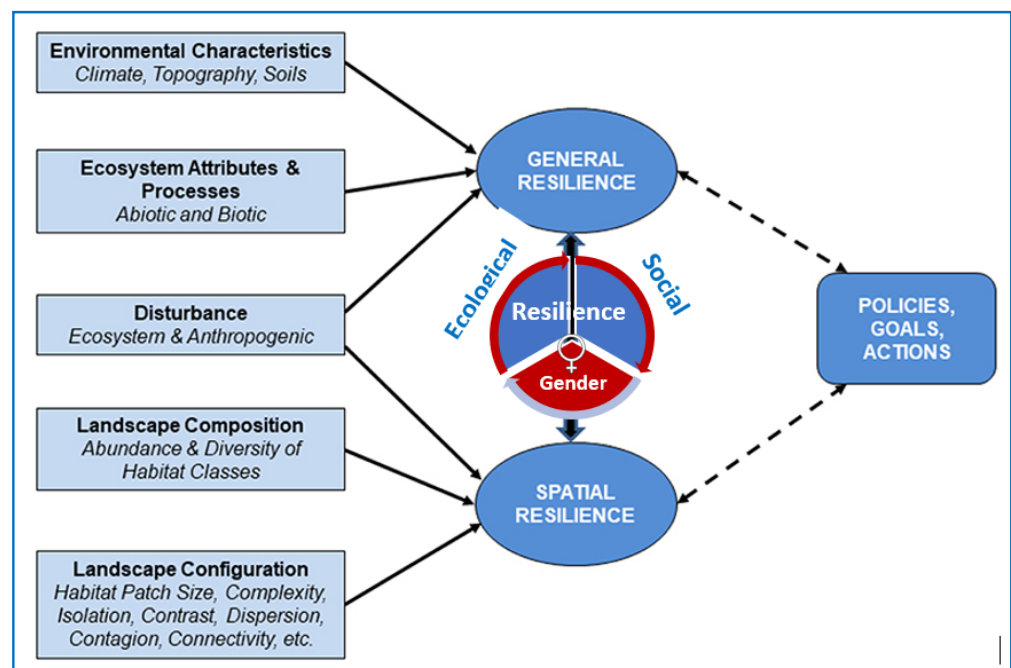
Environmental Characteristics
Climate, Topography, Soils

Ecosystem Attributes & Processes
Abiotic and Biotic

Disturbance
Ecosystem & Anthropogenic

Landscape Composition
Abundance & Diversity of Habitat Classes

Landscape Configuration
Habitat Patch Size, Complexity, Isolation, Contrast, Dispersion, Contagion, Connectivity, etc.

GENERAL RESILIENCE

Ecological

Social

Resilience

Gender

SPATIAL RESILIENCE

POLICIES, GOALS, ACTIONS